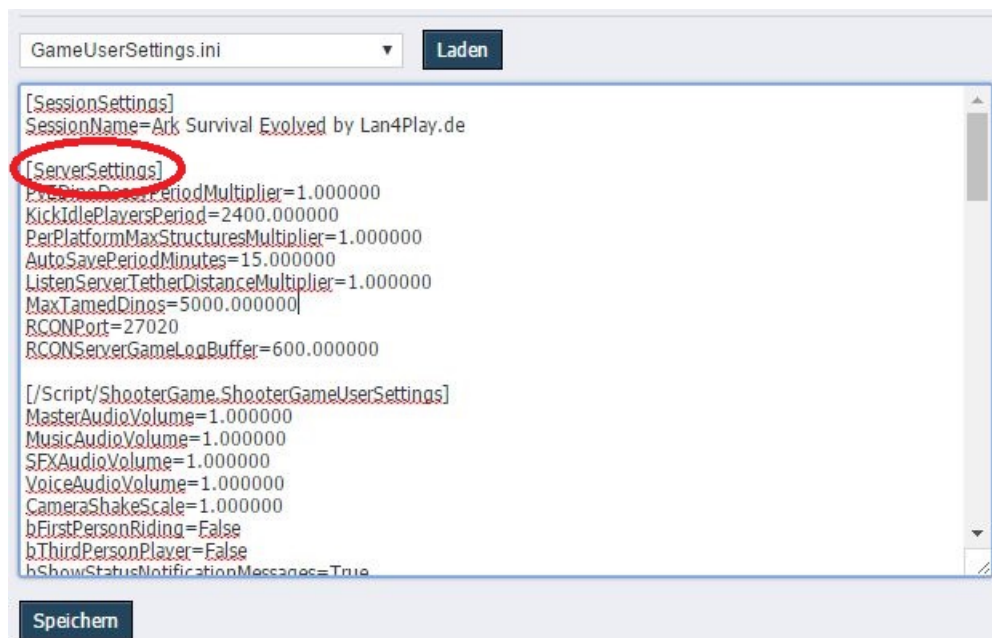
GameUserSettings.ini ▾ Laden

[SessionSettings]
SessionName=Ark Survival Evolved by Lan4Play.de

[ServerSettings]
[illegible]PeriodMultiplier=1.000000
KickIdlePlayersPeriod=2400.000000
PerPlatformMaxStructuresMultiplier=1.000000
AutoSavePeriodMinutes=15.000000
ListenServerTetherDistanceMultiplier=1.000000
MaxTamedDinos=5000.000000
RCONPort=27020
RCONServerGameLogBuffer=600.000000

[/Script/ShooterGame.ShooterGameUserSettings]
MasterAudioVolume=1.000000
MusicAudioVolume=1.000000
SFXAudioVolume=1.000000
VoiceAudioVolume=1.000000
CameraShakeScale=1.000000
bFirstPersonRiding=False
bThirdPersonPlayer=False
bShowStatusNotificationMessages=True

Speichern